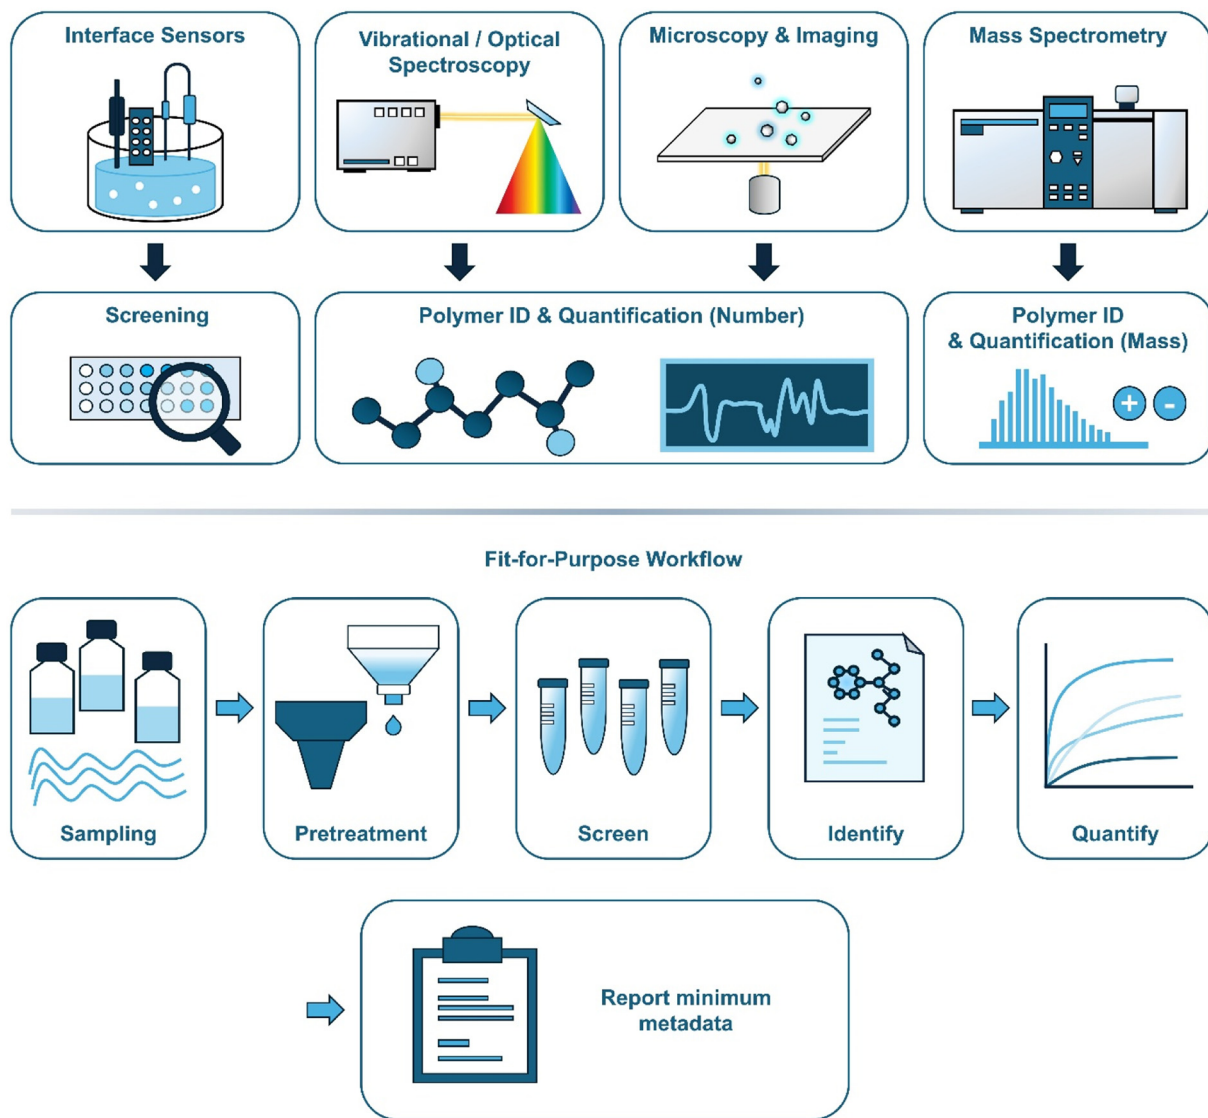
Interface Sensors

Vibrational / Optical Spectroscopy

Microscopy & Imaging

Mass Spectrometry

Screening

Polymer ID & Quantification (Number)

Polymer ID & Quantification (Mass)

+ -

Fit-for-Purpose Workflow

Sampling

Pretreatment

Screen

Identify

Quantify

Report minimum metadata